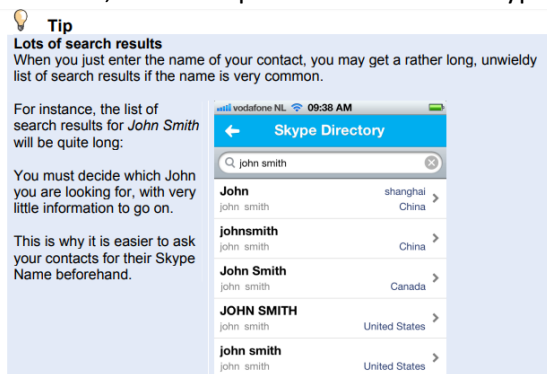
Tip

Lots of search results
When you just enter the name of your contact, you may get a rather long, unwieldy list of search results if the name is very common.

For instance, the list of search results for *John Smith* will be quite long:

You must decide which John you are looking for, with very little information to go on.

This is why it is easier to ask your contacts for their Skype Name beforehand.

vodafone NL 09:38 AM

Skype Directory

john smith

| | |
|---|---|
| John<br>john smith | shanghai<br>China |
| johnsmith<br>john smith | China |
| John Smith<br>john smith | Canada |
| JOHN SMITH<br>john smith | United States |
| john smith<br>john smith | United States |